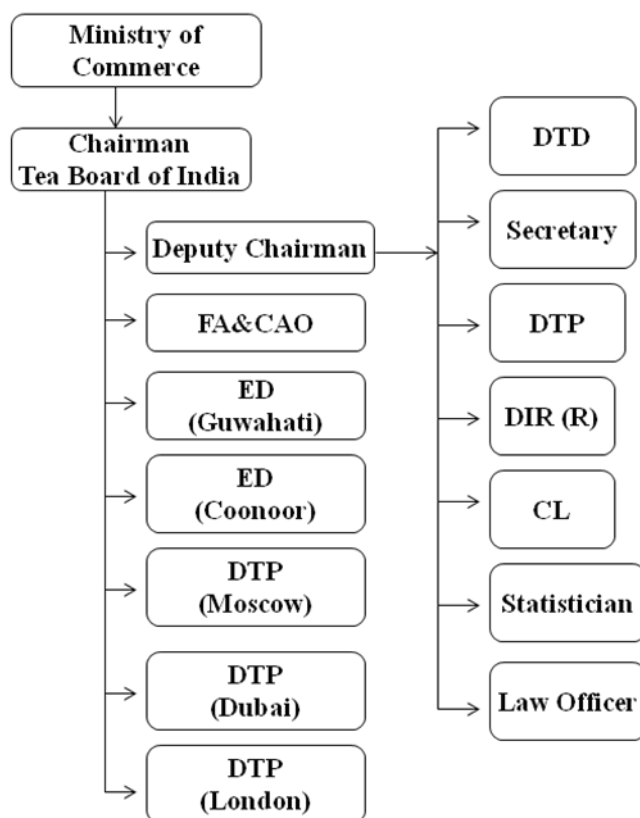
Ministry of Commerce

Chairman
Tea Board of India

Deputy Chairman

FA&CAO

ED
(Guwahati)

ED
(Coonoor)

DTP
(Moscow)

DTP
(Dubai)

DTP
(London)

DTD

Secretary

DTP

DIR (R)

CL

Statistician

Law Officer